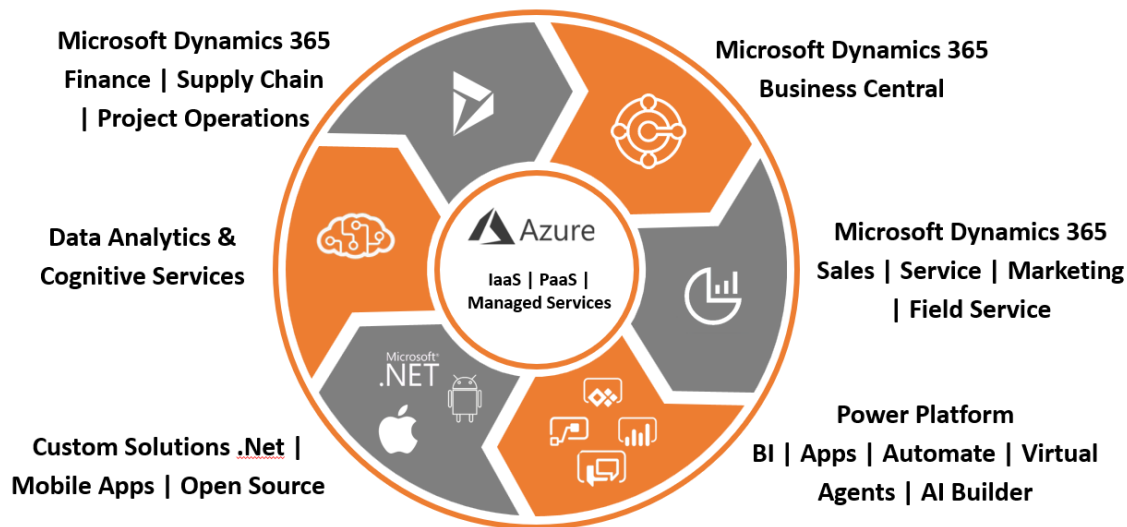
Microsoft Dynamics 365 Finance | Supply Chain | Project Operations

Microsoft Dynamics 365 Business Central

Data Analytics & Cognitive Services

Azure

IaaS | PaaS | Managed Services

Microsoft Dynamics 365 Sales | Service | Marketing | Field Service

Microsoft .NET

Custom Solutions .Net | Mobile Apps | Open Source

Power Platform BI | Apps | Automate | Virtual Agents | AI Builder